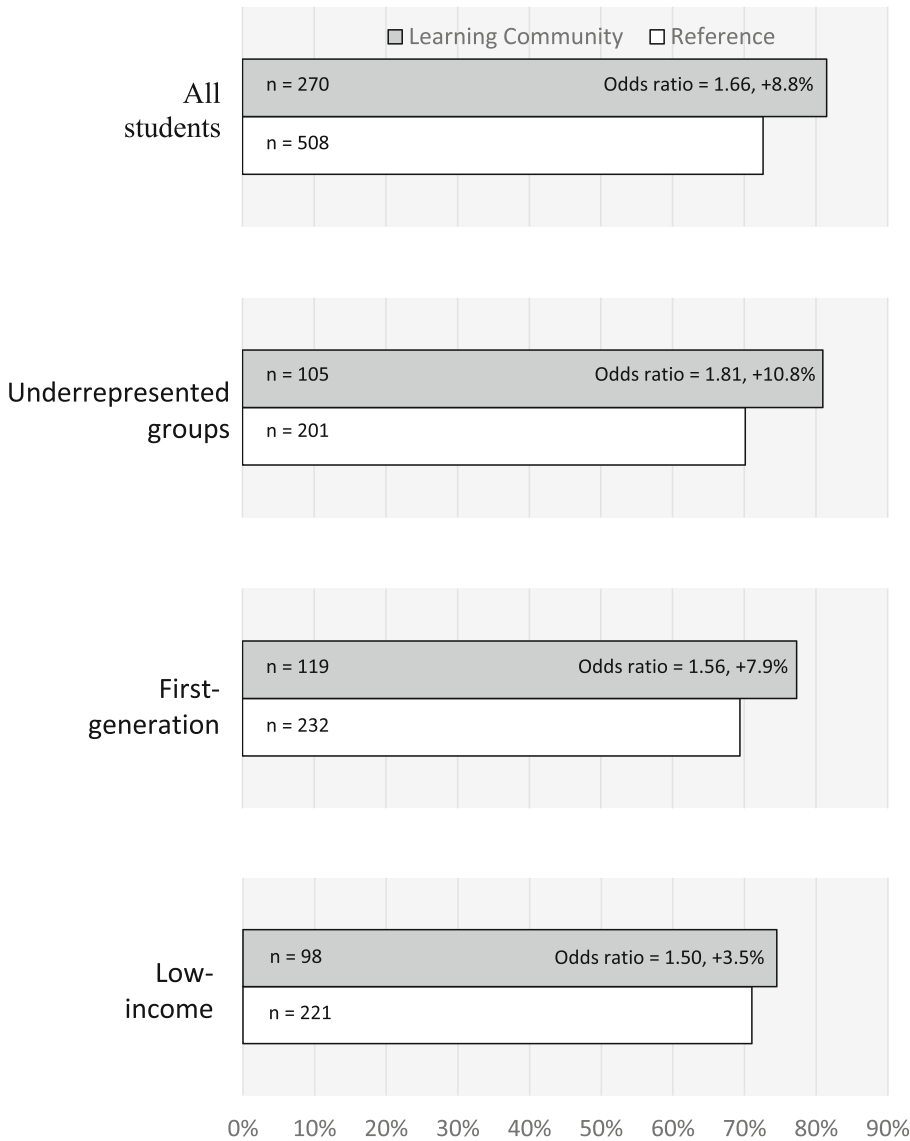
Learning Community Reference

All students
n = 270 Odds ratio = 1.66, +8.8%
n = 508

Underrepresented groups
n = 105 Odds ratio = 1.81, +10.8%
n = 201

First-generation
n = 119 Odds ratio = 1.56, +7.9%
n = 232

Low-income
n = 98 Odds ratio = 1.50, +3.5%
n = 221

0% 10% 20% 30% 40% 50% 60% 70% 80% 90%